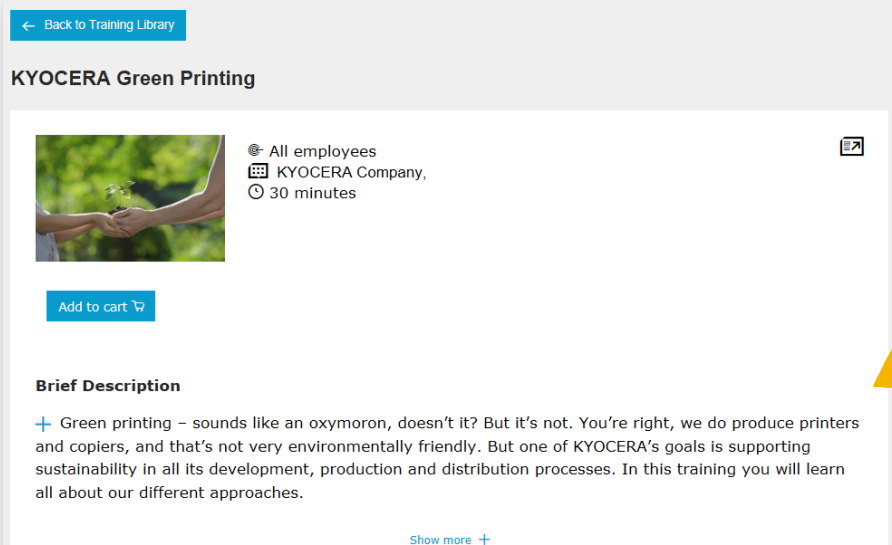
Back to Training Library

KYOCERA Green Printing

All employees
KYOCERA Company,
30 minutes

Add to cart

Brief Description

Green printing – sounds like an oxymoron, doesn't it? But it's not. You're right, we do produce printers and copiers, and that's not very environmentally friendly. But one of KYOCERA's goals is supporting sustainability in all its development, production and distribution processes. In this training you will learn all about our different approaches.

Show more